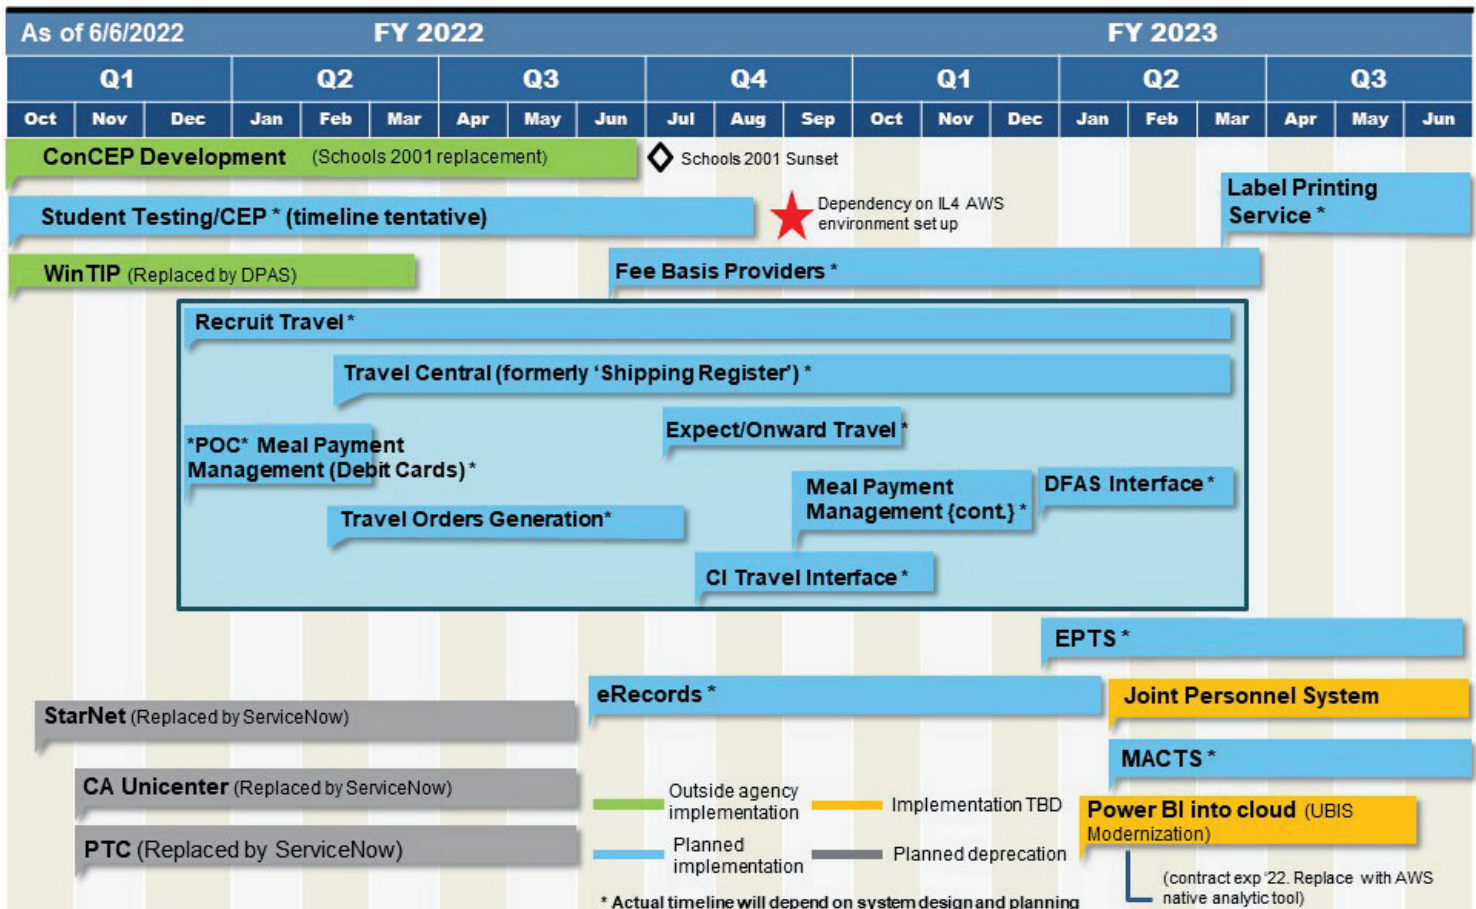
As of 6/6/2022 FY 2022 FY 2023

| Q1 | | | Q2 | | | Q3 | | | Q4 | | | Q1 | | | Q2 | | | Q3 | | |
|---|---|---|---|---|---|---|---|---|---|---|---|---|---|---|---|---|---|---|---|---|
| Oct | Nov | Dec | Jan | Feb | Mar | Apr | May | Jun | Jul | Aug | Sep | Oct | Nov | Dec | Jan | Feb | Mar | Apr | May | Jun |

ConCEP Development (Schools 2001 replacement)

Schools 2001 Sunset

Student Testing/CEP * (timeline tentative)

Dependency on IL4 AWS environment set up

Label Printing Service *

WinTIP (Replaced by DPAS)

Fee Basis Providers *

Recruit Travel *

Travel Central (formerly 'Shipping Register') *

Expect/Onward Travel *

*POC* Meal Payment Management (Debit Cards) *

Meal Payment Management (cont.) *

DFAS Interface *

Travel Orders Generation*

CI Travel Interface *

EPTS *

eRecords *

Joint Personnel System

StarNet (Replaced by ServiceNow)

MACTS *

CA Unicenter (Replaced by ServiceNow)

Outside agency implementation

Implementation TBD

Power BI into cloud (UBIS Modernization)

PTC (Replaced by ServiceNow)

Planned implementation

Planned deprecation

(contract exp '22. Replace with AWS native analytic tool)

* Actual timeline will depend on system design and planning